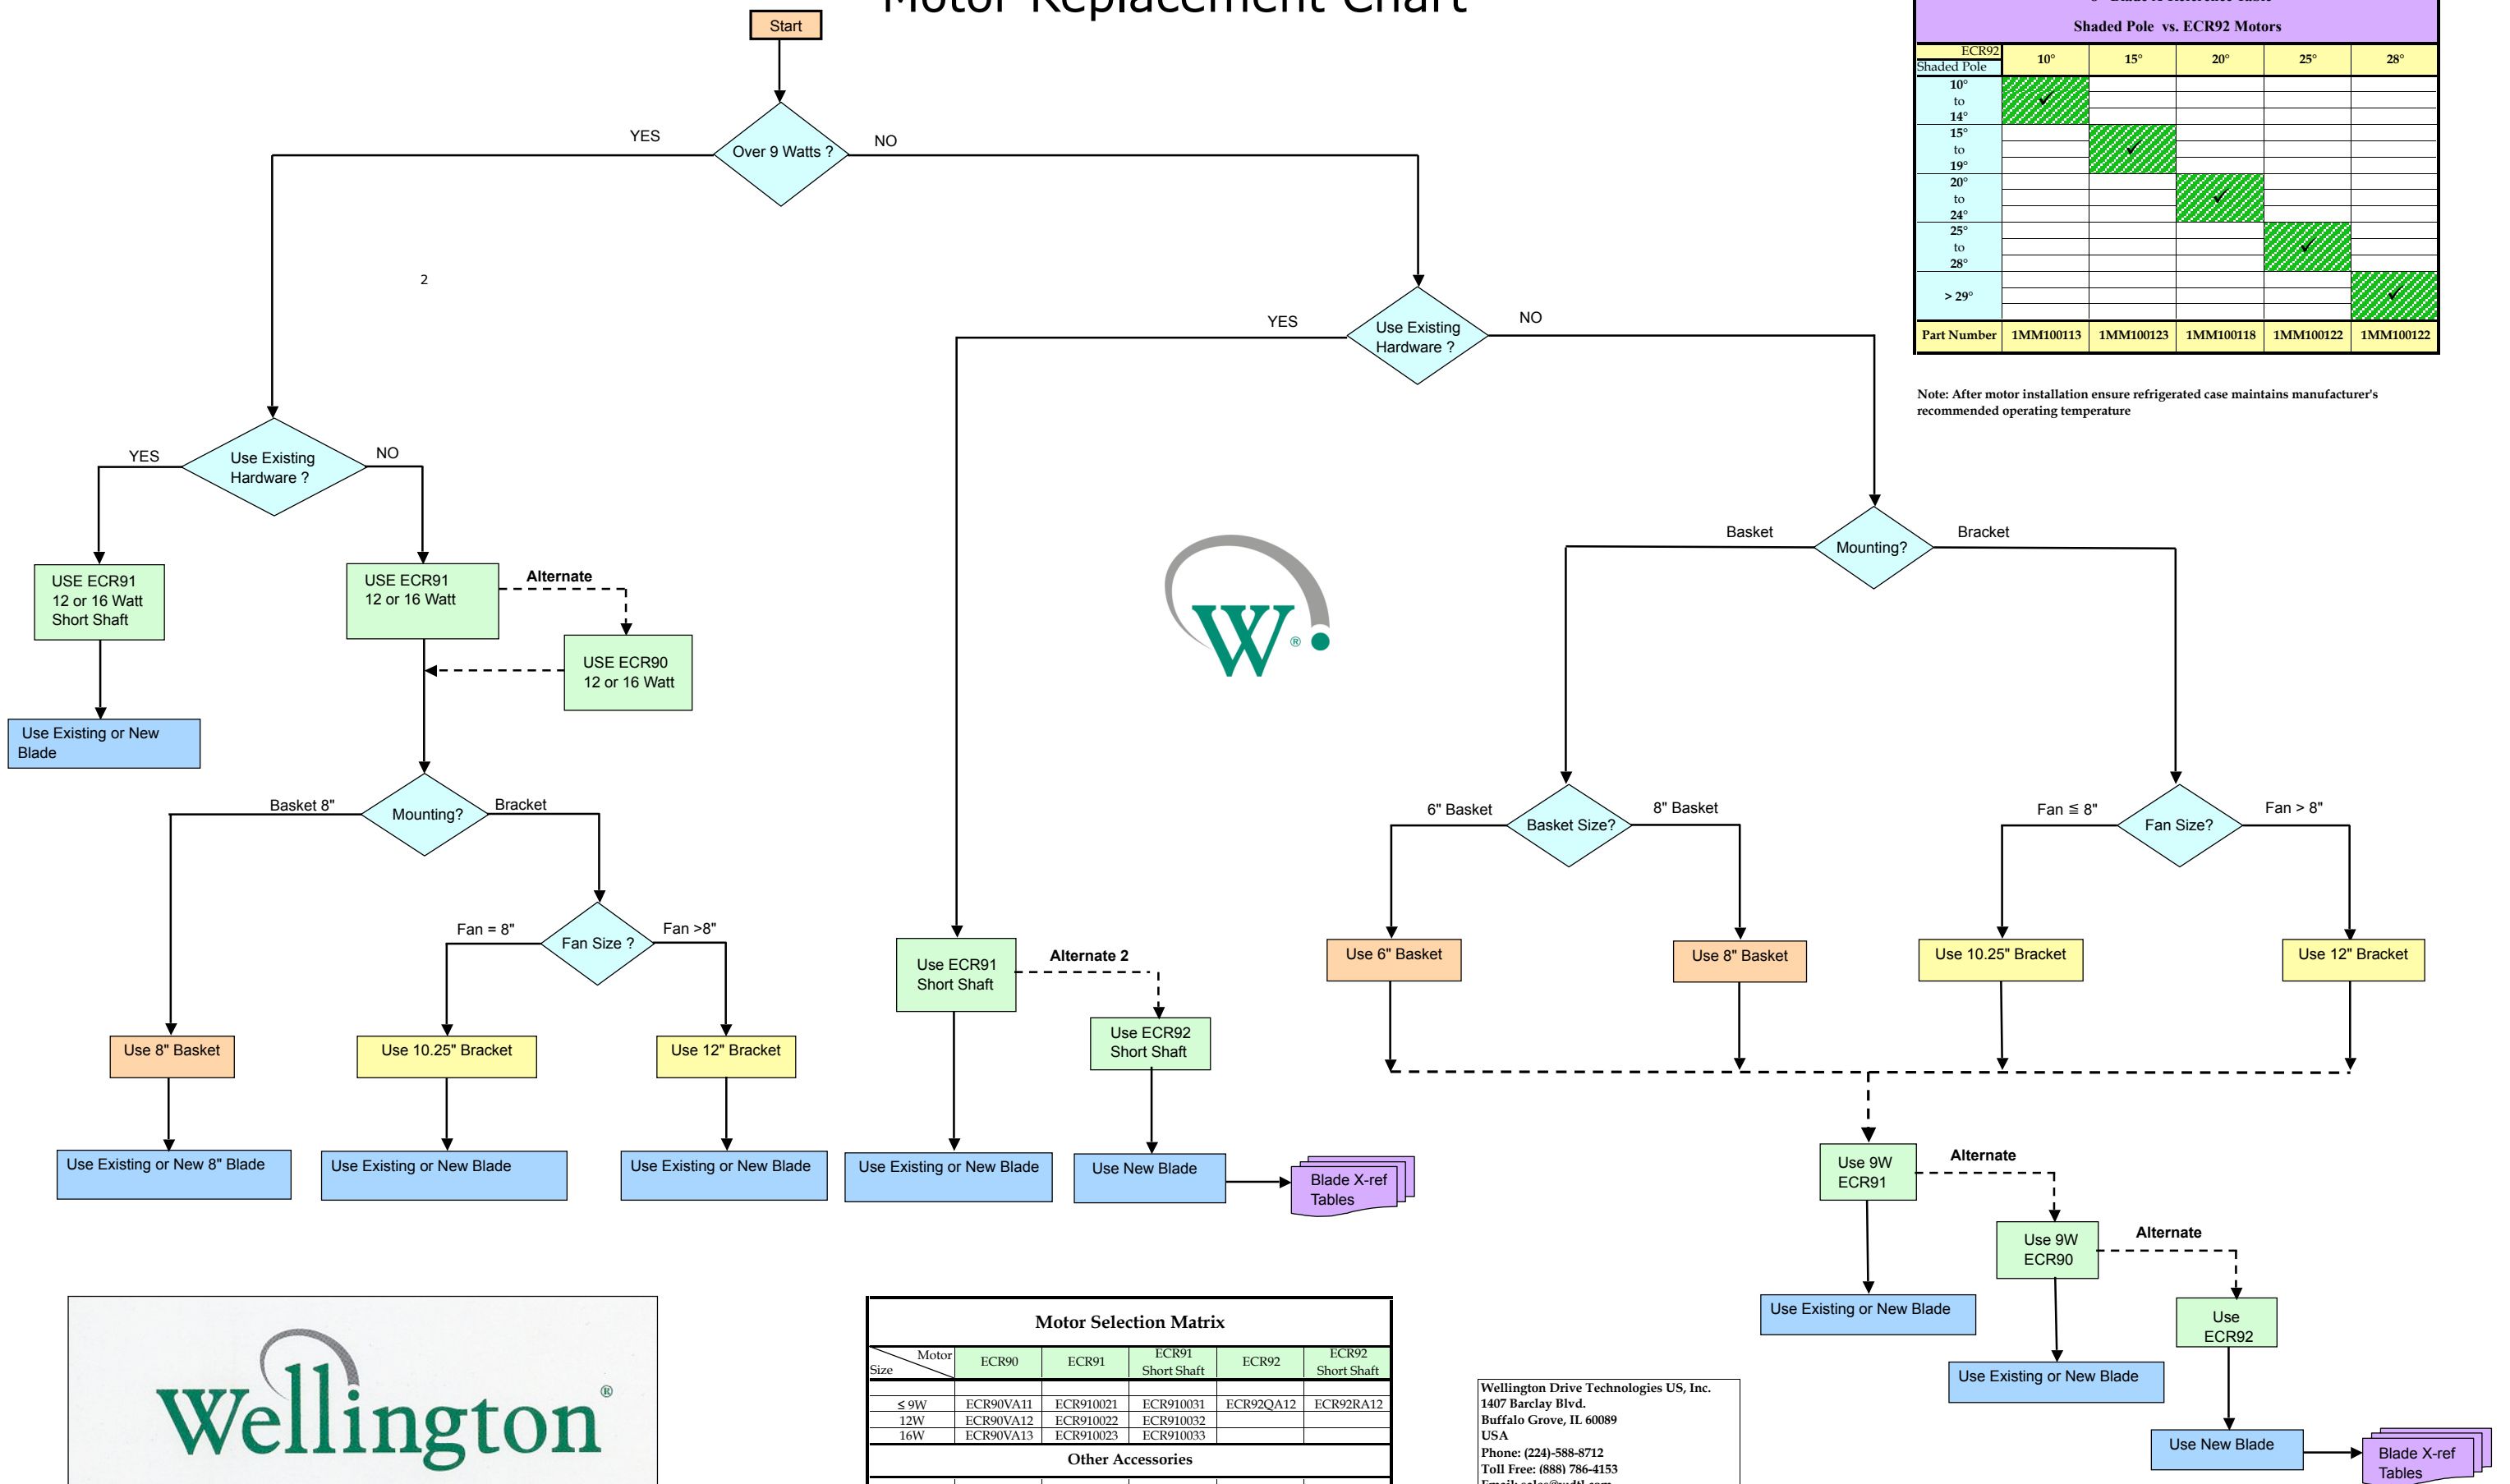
Motor Replacement Chart

Start

Over 9 Watts ?

YES

NO

2

Use Existing Hardware ?

YES

NO

USE ECR91 12 or 16 Watt Short Shaft

USE ECR91 12 or 16 Watt

Alternate

USE ECR90 12 or 16 Watt

Use Existing or New Blade

Mounting?

Basket 8"

Bracket

Fan Size ?

Fan = 8"

Fan >8"

Use 8" Basket

Use 10.25" Bracket

Use 12" Bracket

Use Existing or New 8" Blade

Use Existing or New Blade

Use Existing or New Blade

Use Existing Hardware ?

YES

NO

Use ECR91 Short Shaft

Alternate 2

Use ECR92 Short Shaft

Use Existing or New Blade

Use New Blade

Blade X-ref Tables

Mounting?

Basket

Bracket

Basket Size?

6" Basket

8" Basket

Fan Size?

Fan ≤ 8"

Fan > 8"

Use 6" Basket

Use 8" Basket

Use 10.25" Bracket

Use 12" Bracket

Use 9W ECR91

Alternate

Use 9W ECR90

Alternate

Use ECR92

Use Existing or New Blade

Use Existing or New Blade

Use New Blade

Blade X-ref Tables

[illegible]

Shaded Pole vs. ECR92 Motors

| ECR92 / Shaded Pole | 10° | 15° | 20° | 25° | 28° |
|---|---|---|---|---|---|
| 10° to 14° | ✓ | | | | |
| 15° to 19° | | ✓ | | | |
| 20° to 24° | | | ✓ | | |
| 25° to 28° | | | | ✓ | |
| > 29° | | | | | ✓ |
| Part Number | 1MM100113 | 1MM100123 | 1MM100118 | 1MM100122 | 1MM100122 |

Note: After motor installation ensure refrigerated case maintains manufacturer's recommended operating temperature

Motor Selection Matrix

| Motor / Size | ECR90 | ECR91 | ECR91 Short Shaft | ECR92 | ECR92 Short Shaft |
|---|---|---|---|---|---|
| | | | | | |
| ≤ 9W | ECR90VA11 | ECR910021 | ECR910031 | ECR92QA12 | ECR92RA12 |
| 12W | ECR90VA12 | ECR910022 | ECR910032 | | |
| 16W | ECR90VA13 | ECR910023 | ECR910033 | | |

Other Accessories

Wellington Drive Technologies US, Inc.
1407 Barclay Blvd.
Buffalo Grove, IL 60089
USA
Phone: (224)-588-8712
Toll Free: (888) 786-4153
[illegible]

W®

Wellington®